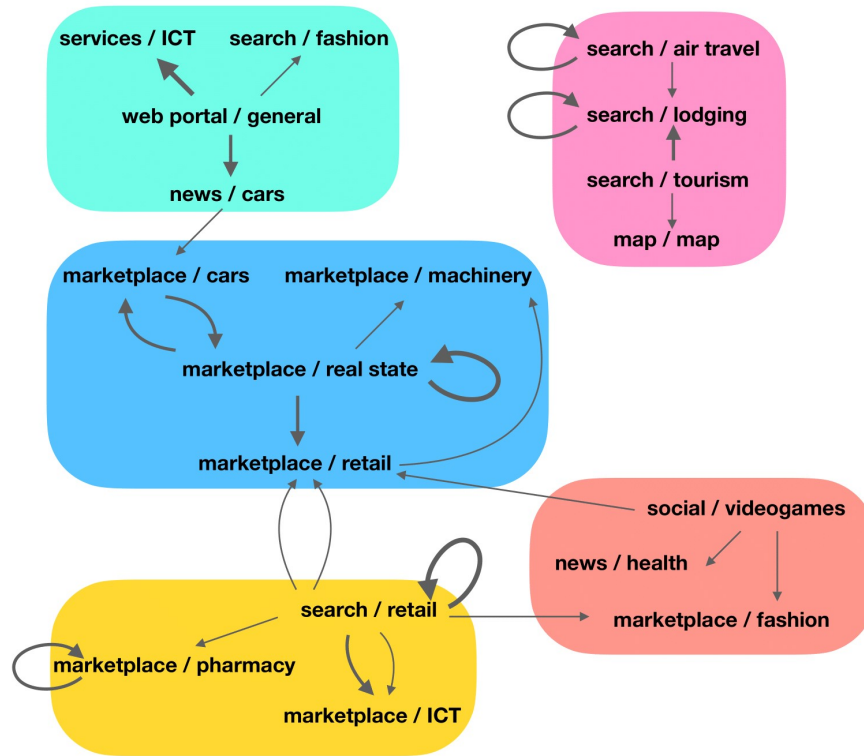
services / ICT
search / fashion
web portal / general
news / cars

search / air travel
search / lodging
search / tourism
map / map

marketplace / cars
marketplace / machinery
marketplace / real state
marketplace / retail

social / videogames
news / health
marketplace / fashion

search / retail
marketplace / pharmacy
marketplace / ICT